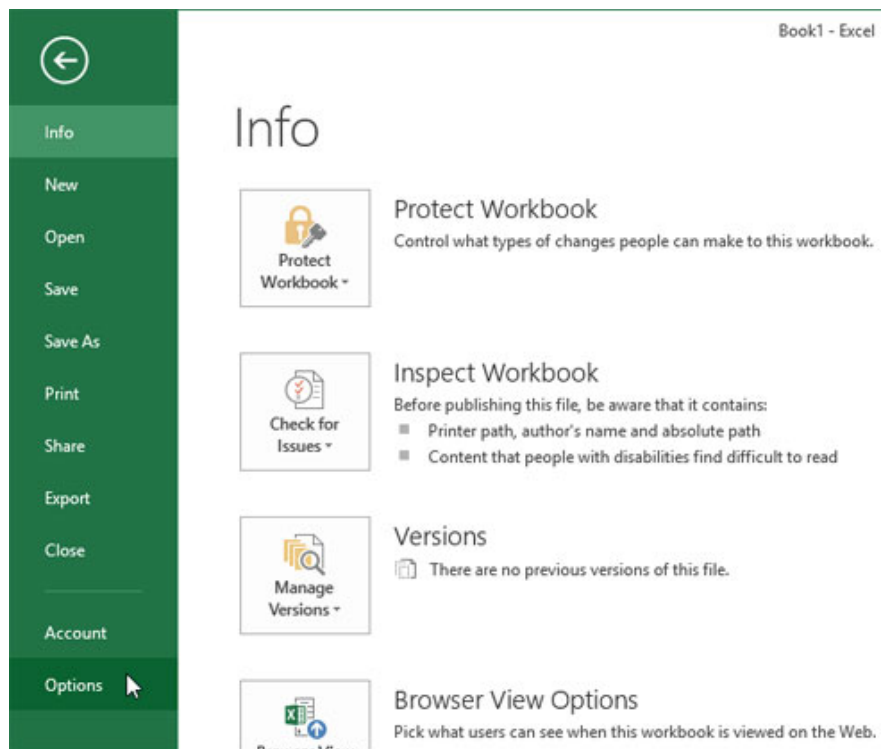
Book1 - Excel

Info

New

Open

Save

Save As

Print

Share

Export

Close

Account

Options

Info

Protect Workbook

Protect Workbook

Control what types of changes people can make to this workbook.

Check for Issues

Inspect Workbook

Before publishing this file, be aware that it contains:

- Printer path, author's name and absolute path
- Content that people with disabilities find difficult to read

Manage Versions

Versions

There are no previous versions of this file.

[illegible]

Browser View Options

Pick what users can see when this workbook is viewed on the Web.